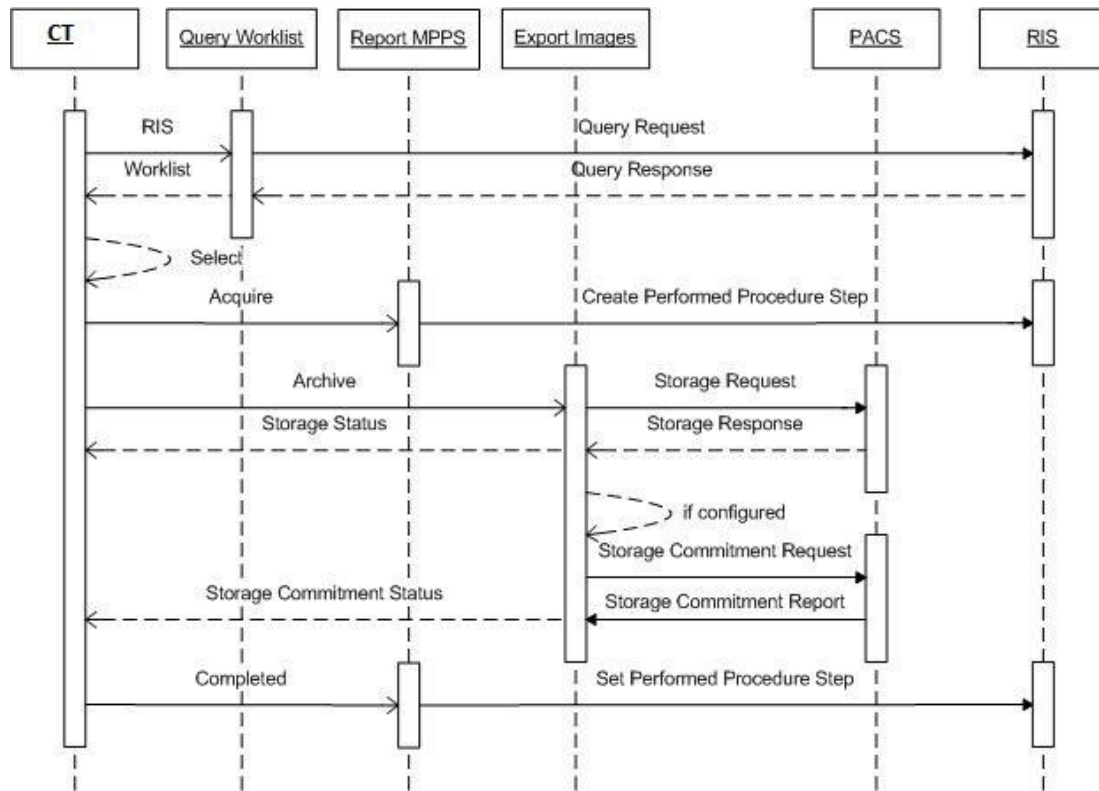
CT

Query Worklist

Report MPPS

Export Images

PACS

RIS

RIS

Query Request

Worklist

Query Response

Select

Acquire

Create Performed Procedure Step

Archive

Storage Request

Storage Status

Storage Response

if configured

Storage Commitment Request

Storage Commitment Status

Storage Commitment Report

Completed

Set Performed Procedure Step